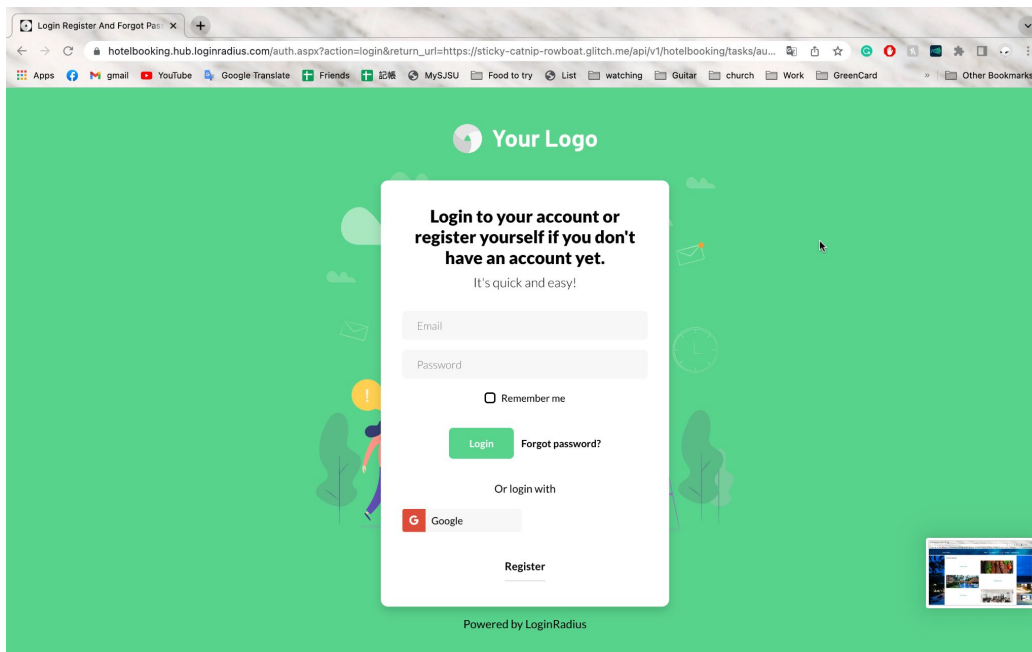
Login Register And Forgot Pas ×

hotelbooking.hub.loginradius.com/auth.aspx?action=login&return_url=https://sticky-catnip-rowboat.glitch.me/api/v1/hotelbooking/tasks/au...

Apps gmail YouTube Google Translate Friends 記帳 MySJSU Food to try List watching Guitar church Work GreenCard » Other Bookmarks

Your Logo

Login to your account or register yourself if you don't have an account yet.

It's quick and easy!

Email

Password

Remember me

Login Forgot password?

Or login with

G Google

Register

Powered by LoginRadius